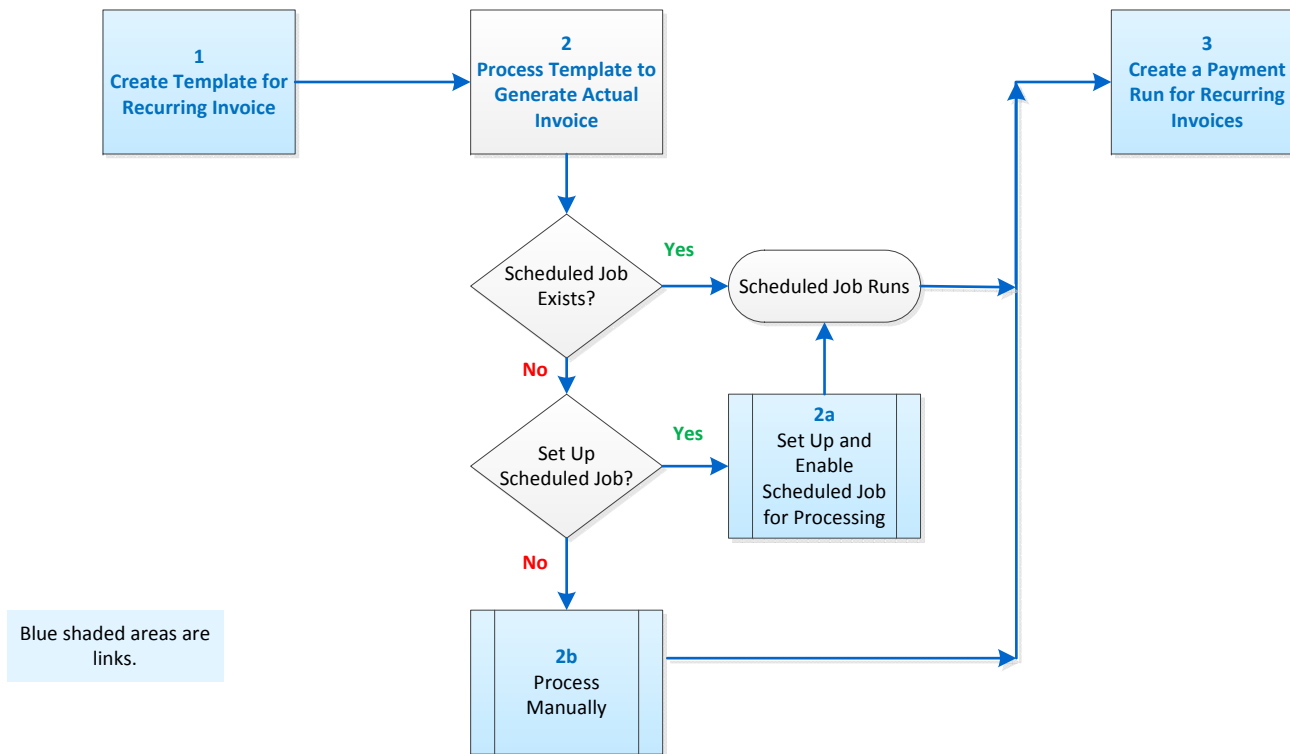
1
Create Template for Recurring Invoice

2
Process Template to Generate Actual Invoice

3
Create a Payment Run for Recurring Invoices

Scheduled Job Exists?

Yes

Scheduled Job Runs

No

Set Up Scheduled Job?

Yes

2a
Set Up and Enable Scheduled Job for Processing

No

2b
Process Manually

Blue shaded areas are links.